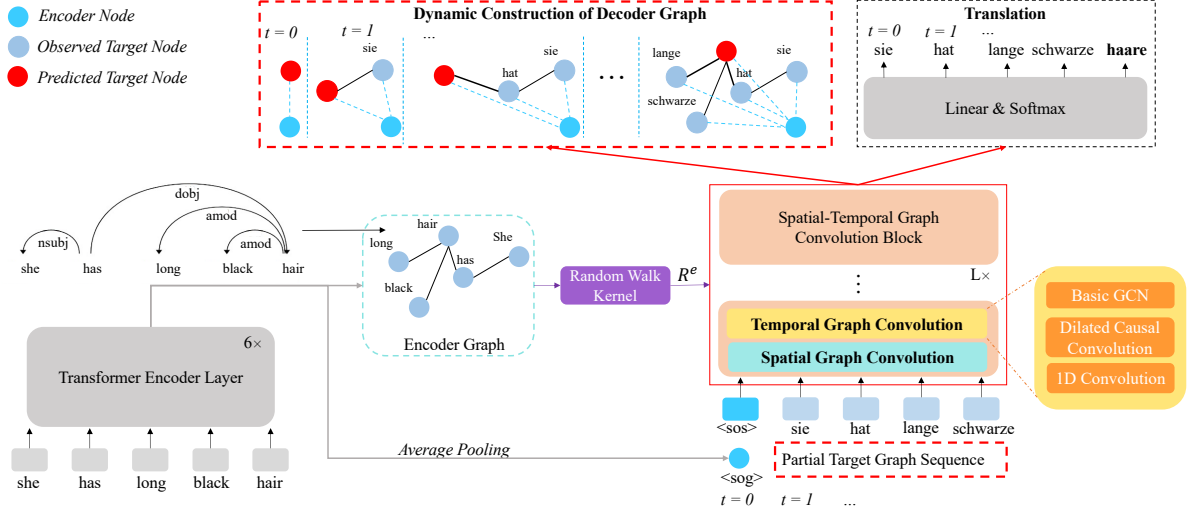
Encoder Node
Observed Target Node
Predicted Target Node

Dynamic Construction of Decoder Graph

t = 0
t = 1
...
sie
sie
hat
...
lange
sie
hat
schwarze

Translation

t = 0
t = 1
sie
hat
lange
schwarze
**haare**

Linear & Softmax

dobj
nsubj
amod
amod
she
has
long
black
hair

hair
long
She
has
black

Encoder Graph

Random Walk Kernel

$R^e$

Spatial-Temporal Graph Convolution Block

⋮

L×

Temporal Graph Convolution

Spatial Graph Convolution

Basic GCN
Dilated Causal Convolution
1D Convolution

6×
Transformer Encoder Layer

she
has
long
black
hair

Average Pooling

<sos>
sie
hat
lange
schwarze

<sog>
Partial Target Graph Sequence

t = 0
t = 1
...